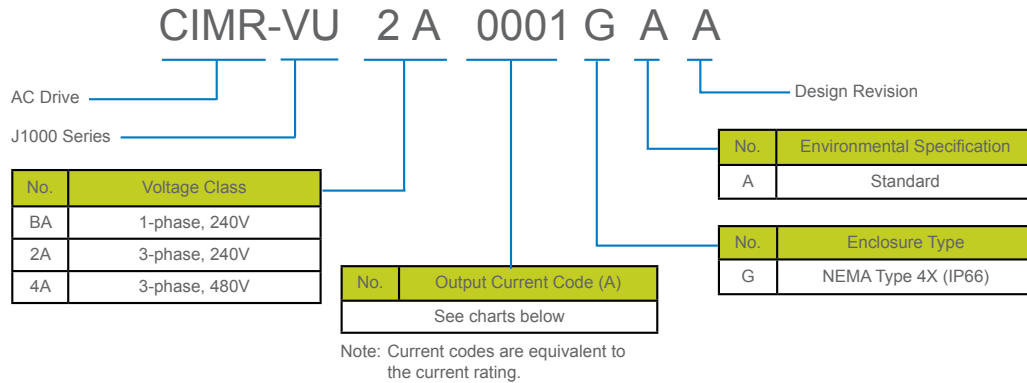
CIMR-VU 2 A 0001 G A A

AC Drive

J1000 Series

Design Revision

| No. | Voltage Class |
|---|---|
| BA | 1-phase, 240V |
| 2A | 3-phase, 240V |
| 4A | 3-phase, 480V |

| No. | Output Current Code (A) |
|---|---|
| See charts below | |

Note: Current codes are equivalent to the current rating.

| No. | Environmental Specification |
|---|---|
| A | Standard |

| No. | Enclosure Type |
|---|---|
| G | NEMA Type 4X (IP66) |